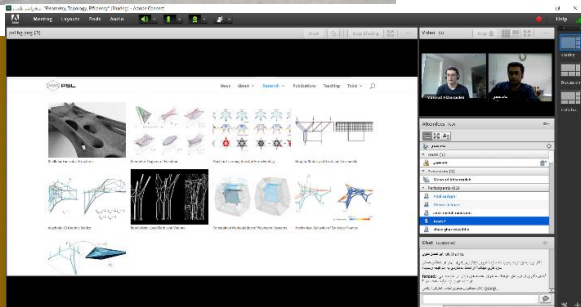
"Geometry, Topology, Efficiency" - Adobe Connect

Meeting Layouts Pods Audio

Help

Sharing Screen

Stop Sharing

PSL

News About Research Publications Teaching Tools

Video

Masoud Akbarzadeh

Attendees

Chat

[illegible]